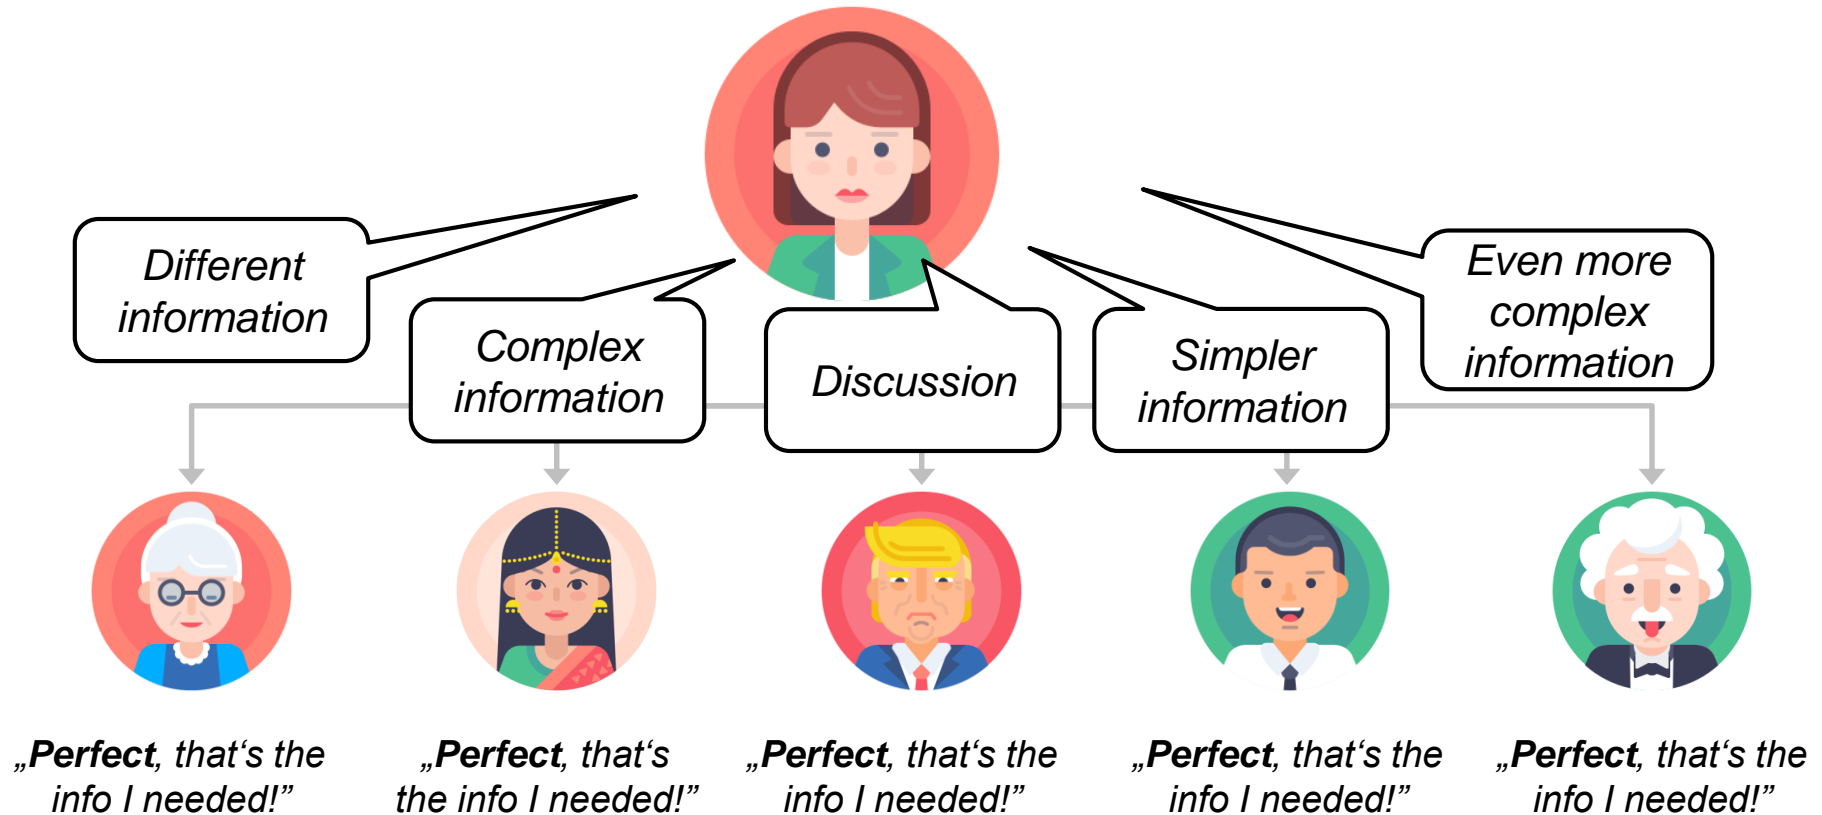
Different information

Complex information

Discussion

Simpler information

Even more complex information

„**Perfect**, that‘s the info I needed!”

„**Perfect**, that‘s the info I needed!”

„**Perfect**, that‘s the info I needed!”

„**Perfect**, that‘s the info I needed!”

„**Perfect**, that‘s the info I needed!”